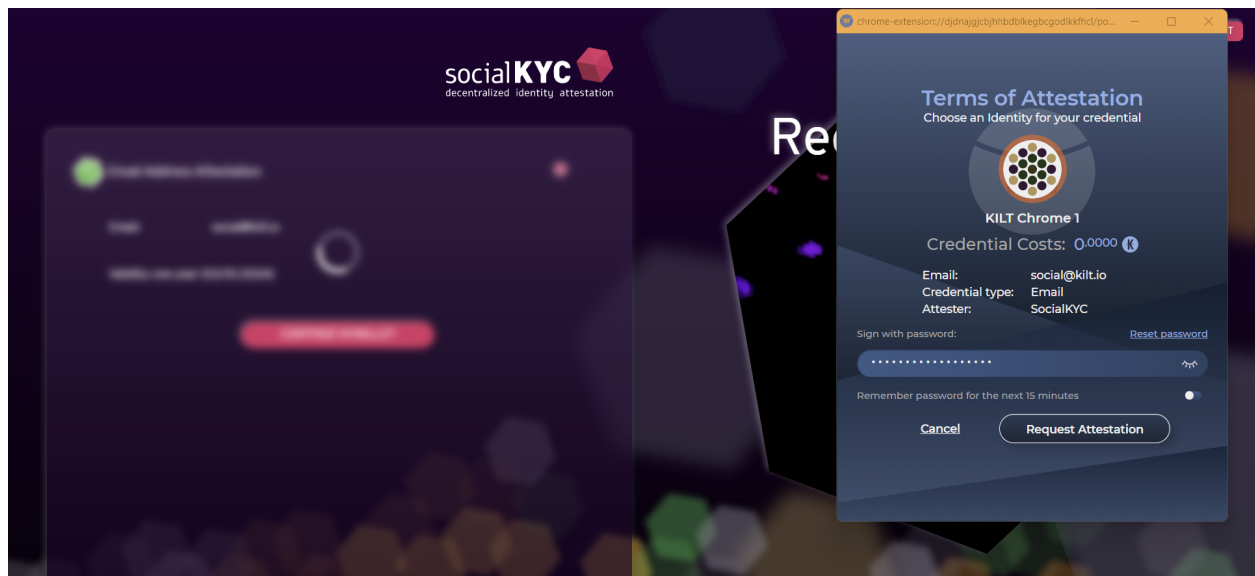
socialKYC
decentralized identity attestation

Email Address Attestation

Email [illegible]

Validity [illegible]

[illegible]

Re

chrome-extension://djdnajgjcbjhhbdblkegbcgodlkkfhcl/po...

Terms of Attestation
Choose an Identity for your credential

KILT Chrome 1

Credential Costs: 0.0000

Email: social@kilt.io
Credential type: Email
Attester: SocialKYC

Sign with password:
Reset password

••••••••••••••••••••

Remember password for the next 15 minutes

Cancel
Request Attestation